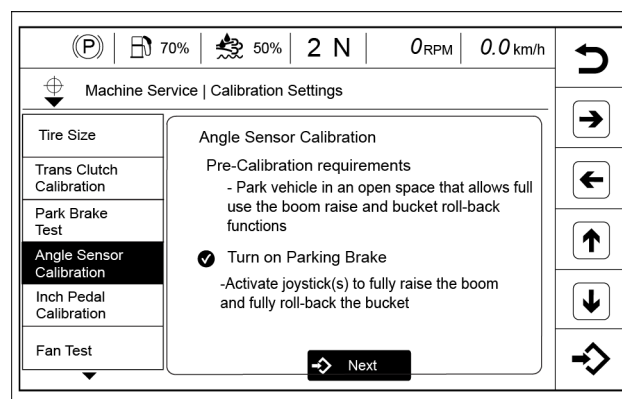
(P) 70% 50% 2 N 0RPM 0.0 km/h

Machine Service | Calibration Settings

Tire Size

Trans Clutch Calibration

Park Brake Test

Angle Sensor Calibration

Inch Pedal Calibration

Fan Test

Angle Sensor Calibration

Pre-Calibration requirements

- Park vehicle in an open space that allows full use the boom raise and bucket roll-back functions

Turn on Parking Brake

-Activate joystick(s) to fully raise the boom and fully roll-back the bucket

Next